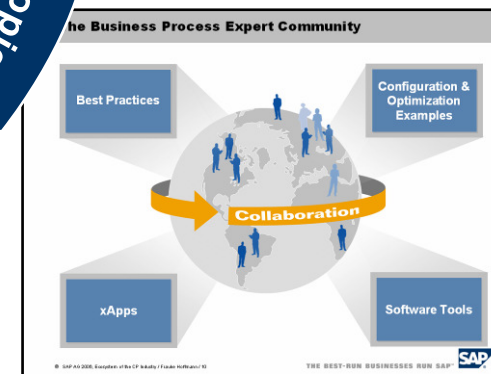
The Business Process Expert Community

Best Practices

Configuration & Optimization Examples

Collaboration

xApps

Software Tools

© SAP AG 2006, Ecosystem of the CP Industry / Frauke Hoffmann / 15

THE BEST-RUN BUSINESSES RUN SAP

SAP